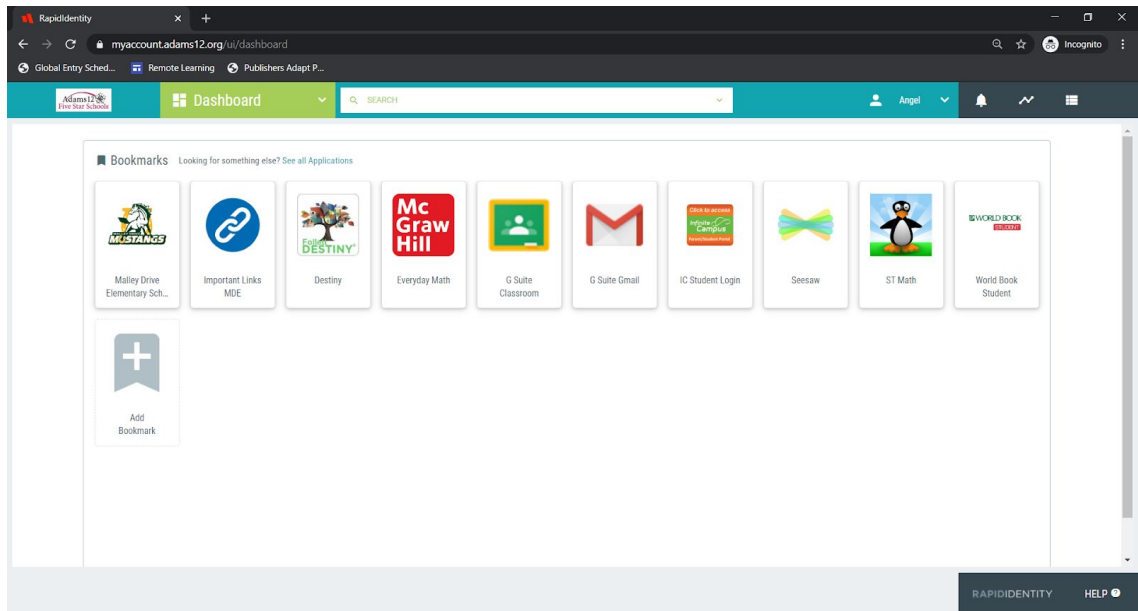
RapidIdentity
myaccount.adams12.org/ui/dashboard
Incognito
Global Entry Sched... Remote Learning Publishers Adapt P...
Adams12 Five Star Schools
Dashboard
SEARCH
Angel
Bookmarks Looking for something else? See all Applications
MUSTANGS
Malley Drive Elementary Sch...
Important Links MDE
Follett DESTINY
Destiny
Mc Graw Hill
Everyday Math
G Suite Classroom
G Suite Gmail
Click to access Infinite Campus Parent/Student Portal
IC Student Login
Seesaw
ST Math
WORLD BOOK STUDENT
World Book Student
Add Bookmark
RAPIDIDENTITY
HELP